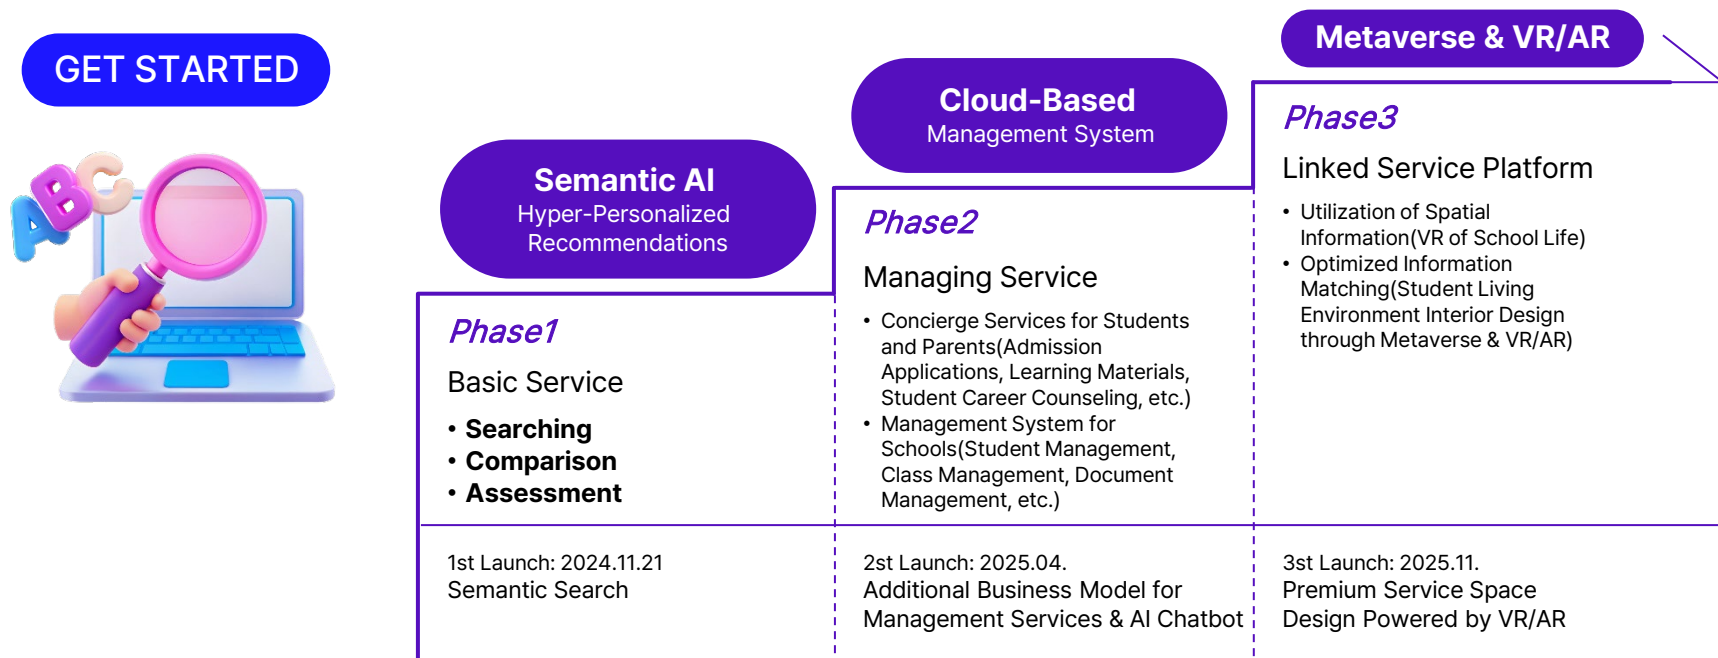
GET STARTED

ABC

Semantic AI
Hyper-Personalized Recommendations

Cloud-Based
Management System

Metaverse & VR/AR

Phase1
Basic Service
• Searching
• Comparison
• Assessment

Phase2
Managing Service
• Concierge Services for Students and Parents(Admission Applications, Learning Materials, Student Career Counseling, etc.)
• Management System for Schools(Student Management, Class Management, Document Management, etc.)

Phase3
Linked Service Platform
• Utilization of Spatial Information(VR of School Life)
• Optimized Information Matching(Student Living Environment Interior Design through Metaverse & VR/AR)

1st Launch: 2024.11.21
Semantic Search

2st Launch: 2025.04.
Additional Business Model for Management Services & AI Chatbot

3st Launch: 2025.11.
Premium Service Space Design Powered by VR/AR